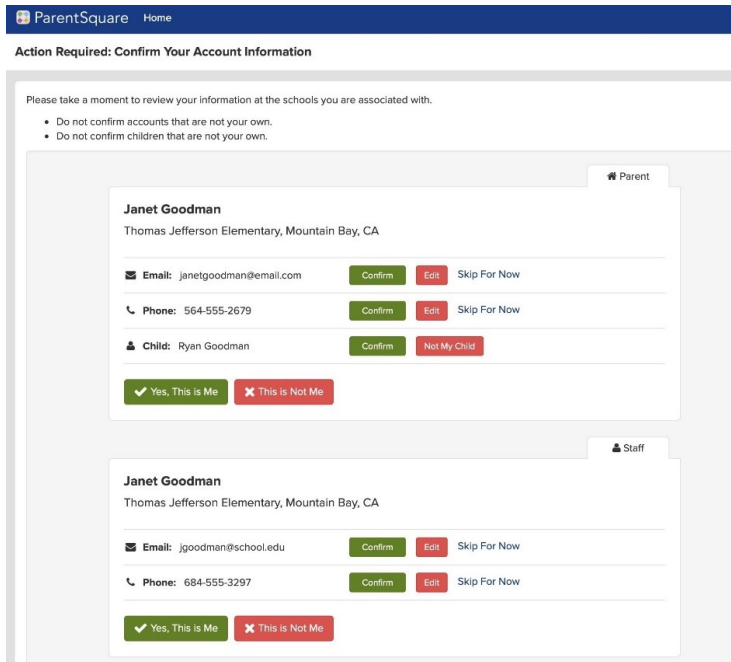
ParentSquare Home

Action Required: Confirm Your Account Information

Please take a moment to review your information at the schools you are associated with.

- Do not confirm accounts that are not your own.
- Do not confirm children that are not your own.

Parent

Janet Goodman

Thomas Jefferson Elementary, Mountain Bay, CA

Email: janetgoodman@email.com Confirm Edit Skip For Now

Phone: 564-555-2679 Confirm Edit Skip For Now

Child: Ryan Goodman Confirm Not My Child

Yes, This is Me This is Not Me

Staff

Janet Goodman

Thomas Jefferson Elementary, Mountain Bay, CA

Email: jgoodman@school.edu Confirm Edit Skip For Now

Phone: 684-555-3297 Confirm Edit Skip For Now

Yes, This is Me This is Not Me